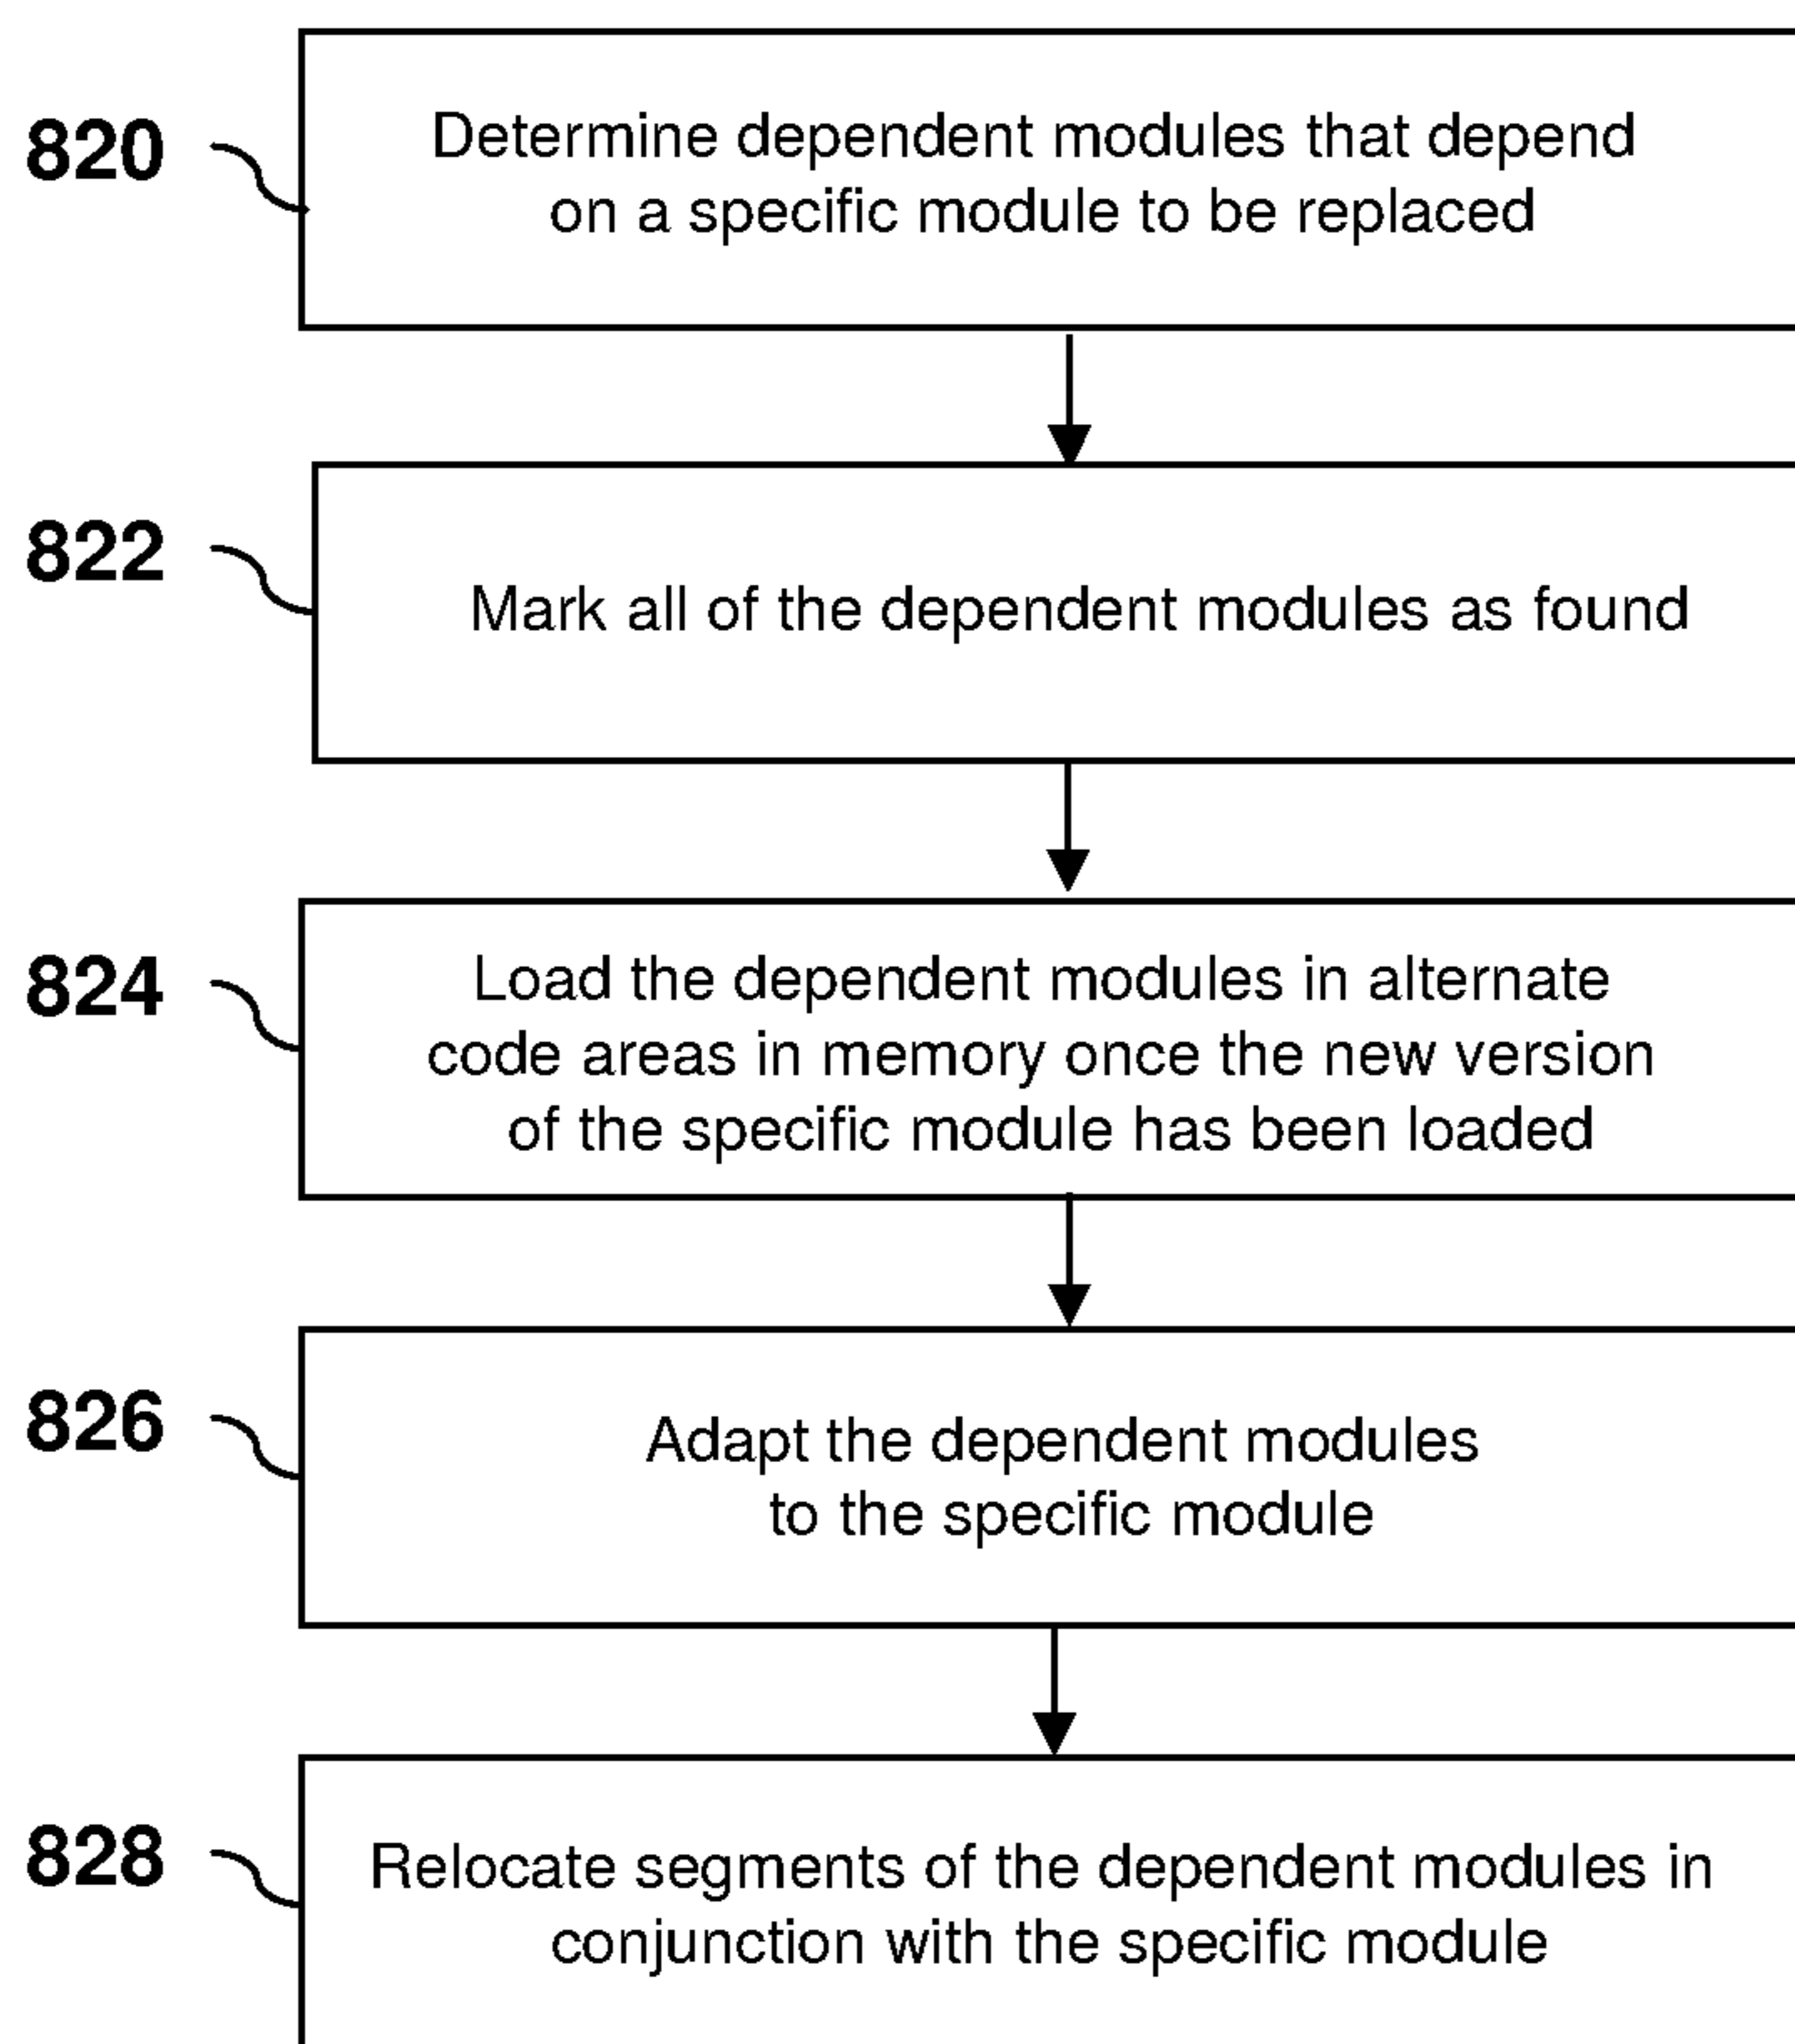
820

Determine dependent modules that depend on a specific module to be replaced

822

Mark all of the dependent modules as found

824

Load the dependent modules in alternate code areas in memory once the new version of the specific module has been loaded

826

Adapt the dependent modules to the specific module

828

Relocate segments of the dependent modules in conjunction with the specific module